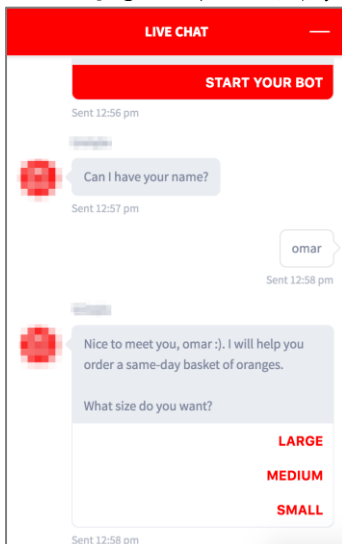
LIVE CHAT

START YOUR BOT

Sent 12:56 pm

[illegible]

Can I have your name?

Sent 12:57 pm

omar

Sent 12:58 pm

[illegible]

Nice to meet you, omar :). I will help you order a same-day basket of oranges.

What size do you want?

LARGE

MEDIUM

SMALL

Sent 12:58 pm